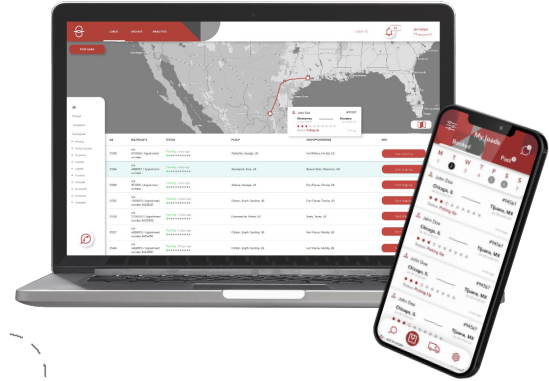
LOADS ARCHIVE ANALYTICS

John Doe
Chicago, IL

Tijuana, MX

My loads
Booked
Past
M T W T F S S
4 5 6 7 8 9 10

John Doe
Chicago, IL
Tijuana, MX

John Doe
Chicago, IL
Tijuana, MX

John Doe
Chicago, IL
Tijuana, MX

John Doe
Chicago, IL
Tijuana, MX

John Doe
Chicago, IL
Tijuana, MX